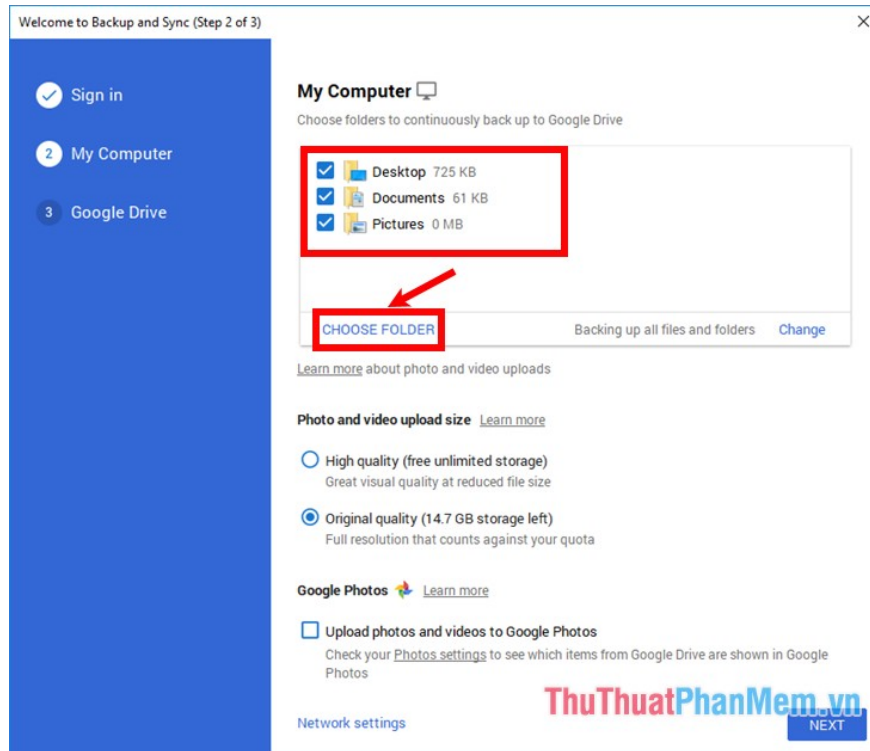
Welcome to Backup and Sync (Step 2 of 3)

Sign in

2 My Computer

3 Google Drive

My Computer

Choose folders to continuously back up to Google Drive

Desktop 725 KB
Documents 61 KB
Pictures 0 MB

CHOOSE FOLDER

Backing up all files and folders Change

Learn more about photo and video uploads

Photo and video upload size Learn more

High quality (free unlimited storage)
Great visual quality at reduced file size

Original quality (14.7 GB storage left)
Full resolution that counts against your quota

Google Photos Learn more

Upload photos and videos to Google Photos
Check your Photos settings to see which items from Google Drive are shown in Google Photos

Network settings

ThuThuatPhanMem.vn

NEXT